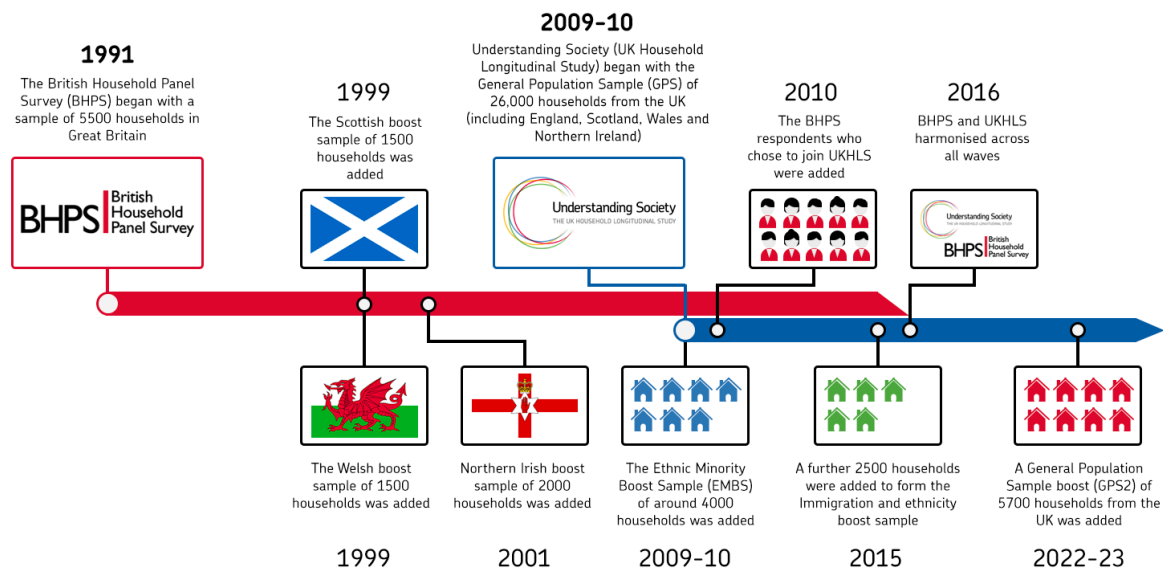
1991

The British Household Panel Survey (BHPS) began with a sample of 5500 households in Great Britain

BHPS British Household Panel Survey

1999

The Scottish boost sample of 1500 households was added

2009-10

Understanding Society (UK Household Longitudinal Study) began with the General Population Sample (GPS) of 26,000 households from the UK (including England, Scotland, Wales and Northern Ireland)

Understanding Society
THE UK HOUSEHOLD LONGITUDINAL STUDY

2010

The BHPS respondents who chose to join UKHLS were added

2016

BHPS and UKHLS harmonised across all waves

Understanding Society
THE UK HOUSEHOLD LONGITUDINAL STUDY
BHPS British Household Panel Survey

The Welsh boost sample of 1500 households was added

1999

Northern Irish boost sample of 2000 households was added

2001

The Ethnic Minority Boost Sample (EMBS) of around 4000 households was added

2009-10

A further 2500 households were added to form the Immigration and ethnicity boost sample

2015

A General Population Sample boost (GPS2) of 5700 households from the UK was added

2022-23